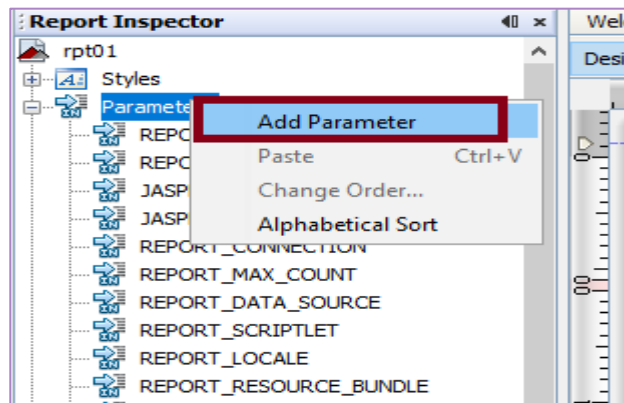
Report Inspector
rpt01
Styles
Paramete
REPOR
REPOR
JASPE
JASPE
REPORT_CONNECTION
REPORT_MAX_COUNT
REPORT_DATA_SOURCE
REPORT_SCRIPTLET
REPORT_LOCALE
REPORT_RESOURCE_BUNDLE

Add Parameter
Paste Ctrl+V
Change Order...
Alphabetical Sort

Wel
Desi